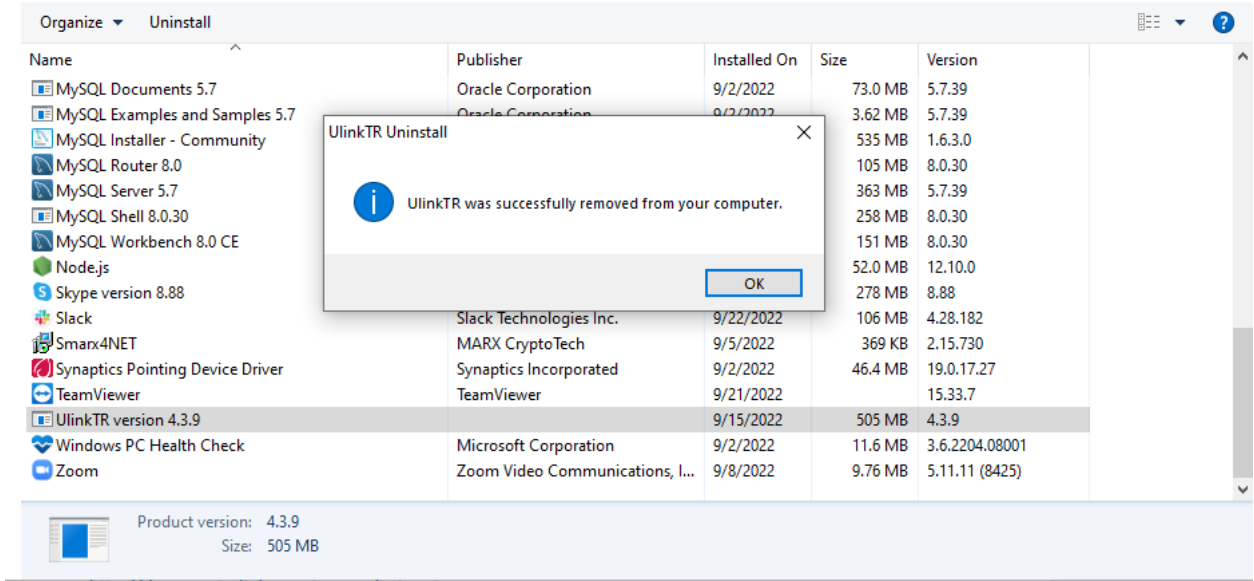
Organize ▾ Uninstall

| Name | Publisher | Installed On | Size | Version |
|---|---|---|---|---|
| MySQL Documents 5.7 | Oracle Corporation | 9/2/2022 | 73.0 MB | 5.7.39 |
| MySQL Examples and Samples 5.7 | Oracle Corporation | 9/2/2022 | 3.62 MB | 5.7.39 |
| MySQL Installer - Community | | | 535 MB | 1.6.3.0 |
| MySQL Router 8.0 | | | 105 MB | 8.0.30 |
| MySQL Server 5.7 | | | 363 MB | 5.7.39 |
| MySQL Shell 8.0.30 | | | 258 MB | 8.0.30 |
| MySQL Workbench 8.0 CE | | | 151 MB | 8.0.30 |
| Node.js | | | 52.0 MB | 12.10.0 |
| Skype version 8.88 | | | 278 MB | 8.88 |
| Slack | Slack Technologies Inc. | 9/22/2022 | 106 MB | 4.28.182 |
| Smarx4NET | MARX CryptoTech | 9/5/2022 | 369 KB | 2.15.730 |
| Synaptics Pointing Device Driver | Synaptics Incorporated | 9/2/2022 | 46.4 MB | 19.0.17.27 |
| TeamViewer | TeamViewer | 9/21/2022 | | 15.33.7 |
| UlinkTR version 4.3.9 | | 9/15/2022 | 505 MB | 4.3.9 |
| Windows PC Health Check | Microsoft Corporation | 9/2/2022 | 11.6 MB | 3.6.2204.08001 |
| Zoom | Zoom Video Communications, I... | 9/8/2022 | 9.76 MB | 5.11.11 (8425) |

UlinkTR Uninstall

UlinkTR was successfully removed from your computer.

OK

Product version: 4.3.9
Size: 505 MB